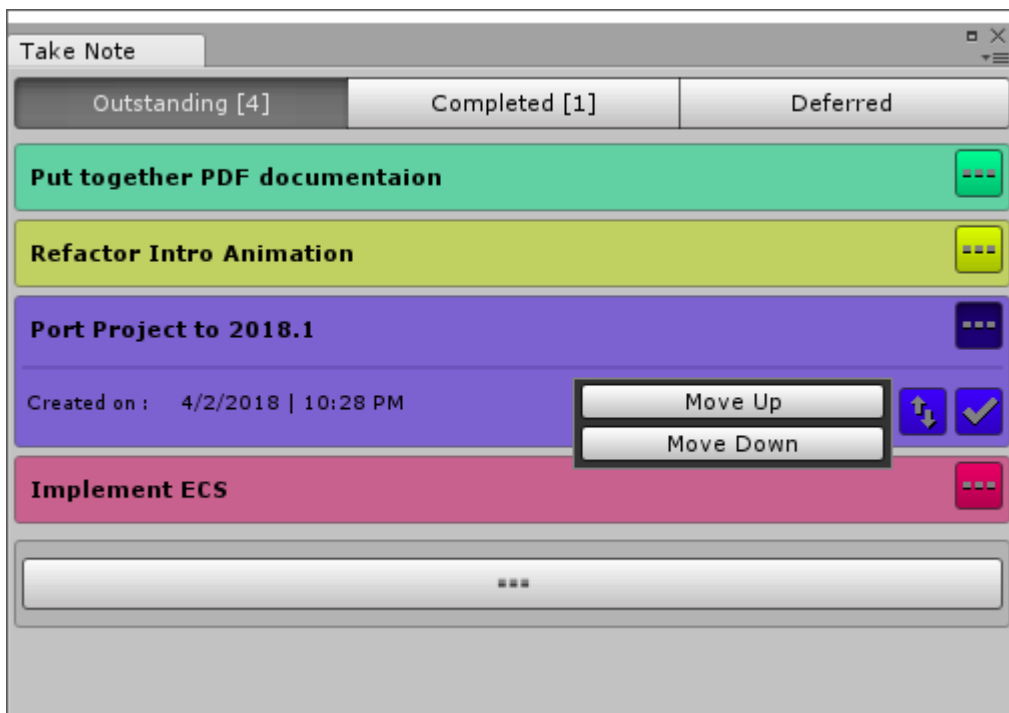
Take Note

Outstanding [4]

Completed [1]

Deferred

Put together PDF documentaion

Refactor Intro Animation

Port Project to 2018.1

Created on : 4/2/2018 | 10:28 PM

Move Up

Move Down

Implement ECS